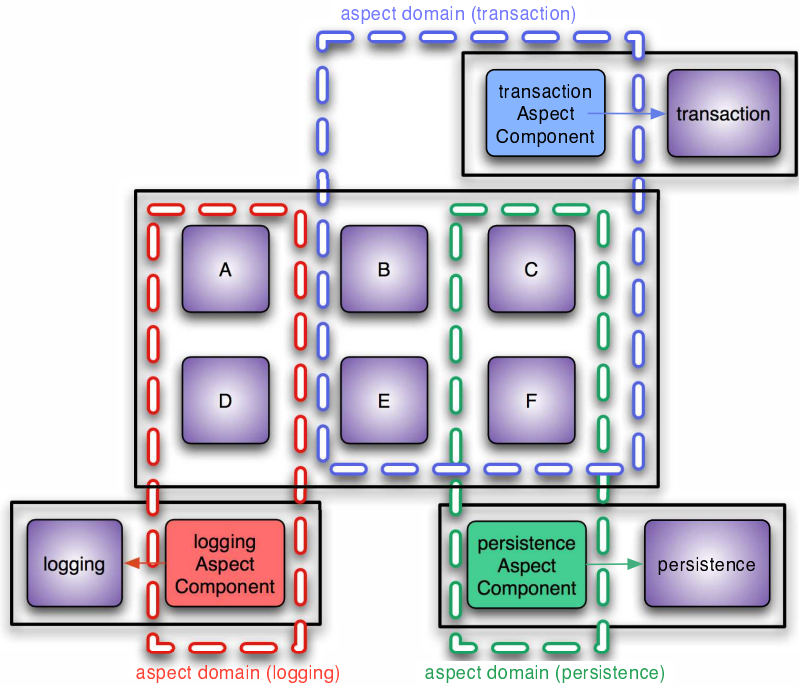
aspect domain (transaction)

transaction Aspect Component

transaction

A

B

C

D

E

F

logging

logging Aspect Component

persistence Aspect Component

persistence

aspect domain (logging)

aspect domain (persistence)